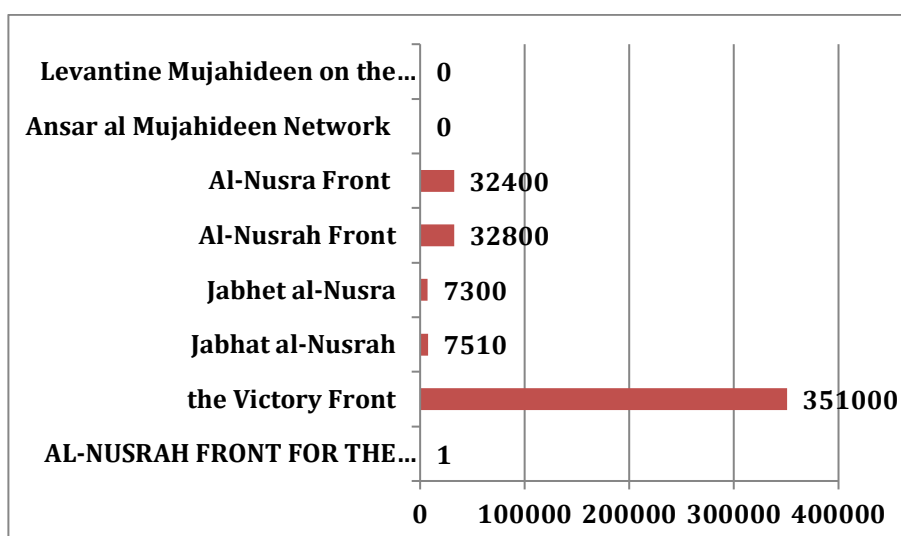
Levantine Mujahideen on the… 0
Ansar al Mujahideen Network 0
Al-Nusra Front 32400
Al-Nusrah Front 32800
Jabhet al-Nusra 7300
Jabhat al-Nusrah 7510
the Victory Front 351000
AL-NUSRAH FRONT FOR THE… 1

0 100000 200000 300000 400000